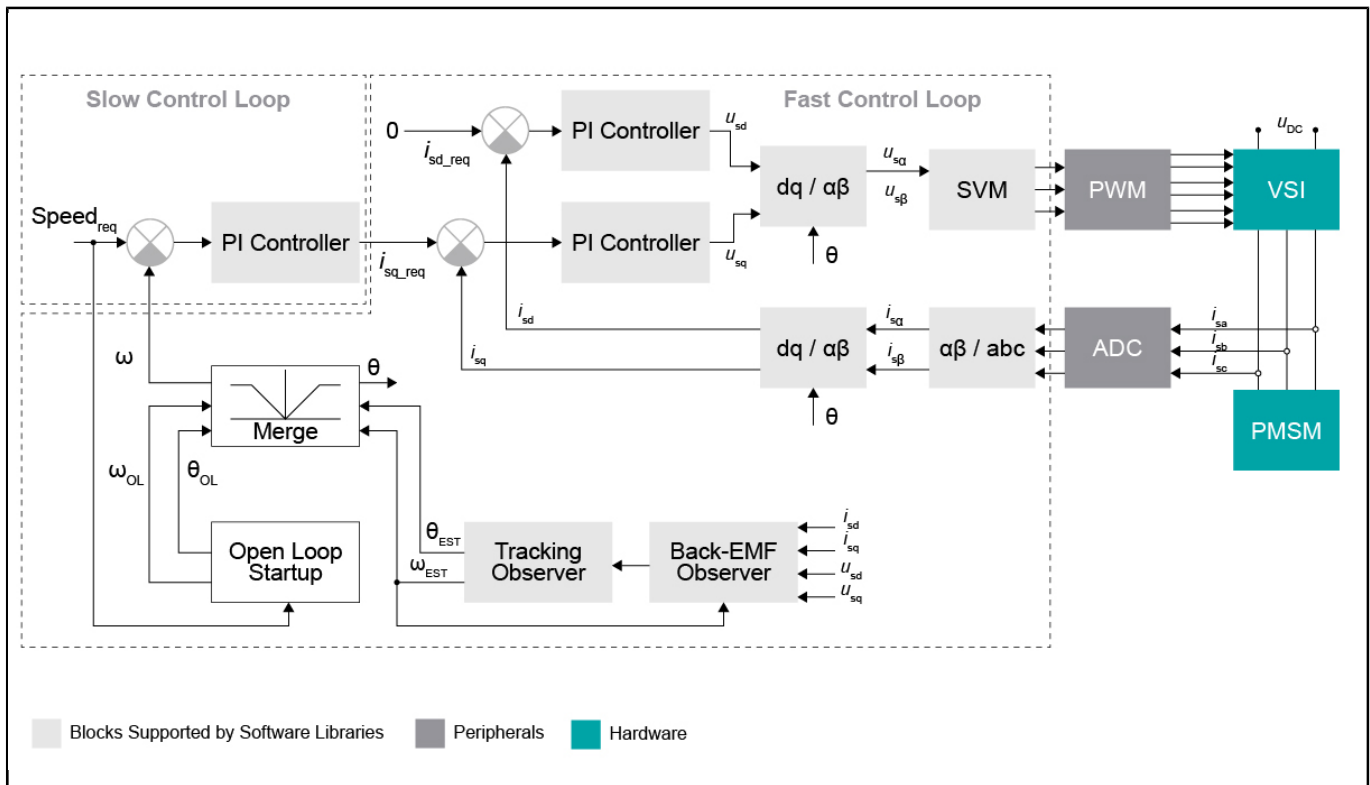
Slow Control Loop

Fast Control Loop

0

$i_{sd\_req}$

PI Controller

$u_{sd}$

dq / αβ

$u_{s\alpha}$

$u_{s\beta}$

SVM

PWM

$u_{DC}$

VSI

$\text{Speed}_{req}$

PI Controller

$i_{sq\_req}$

PI Controller

$u_{sq}$

θ

$i_{sd}$

$i_{s\alpha}$

$i_{sa}$

dq / αβ

αβ / abc

ADC

$i_{sb}$

$i_{sc}$

ω

$i_{sq}$

$i_{s\beta}$

θ

Merge

θ

PMSM

$\omega_{OL}$

$\theta_{OL}$

$i_{sd}$

$i_{sq}$

Open Loop Startup

$\theta_{EST}$

Tracking Observer

Back-EMF Observer

$\omega_{EST}$

$u_{sd}$

$u_{sq}$

Blocks Supported by Software Libraries

Peripherals

Hardware